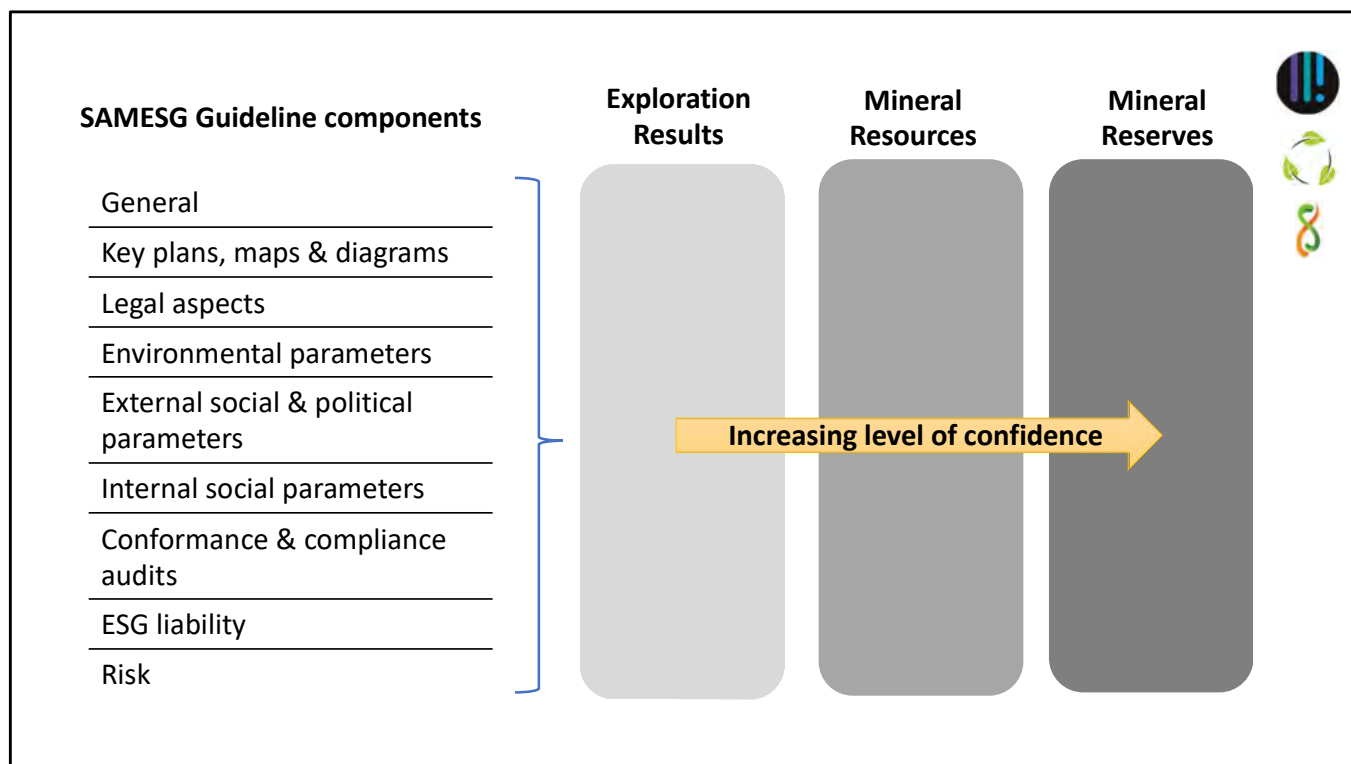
SAMESG Guideline components

General

Key plans, maps & diagrams

Legal aspects

Environmental parameters

External social & political parameters

Internal social parameters

Conformance & compliance audits

ESG liability

Risk

Exploration Results

Mineral Resources

Mineral Reserves

Increasing level of confidence